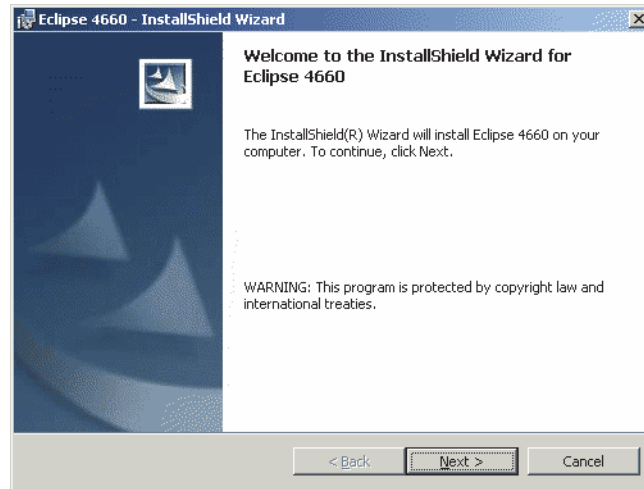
Eclipse 4660 - InstallShield Wizard

Welcome to the InstallShield Wizard for Eclipse 4660

The InstallShield(R) Wizard will install Eclipse 4660 on your computer. To continue, click Next.

WARNING: This program is protected by copyright law and international treaties.

< Back

Next >

Cancel